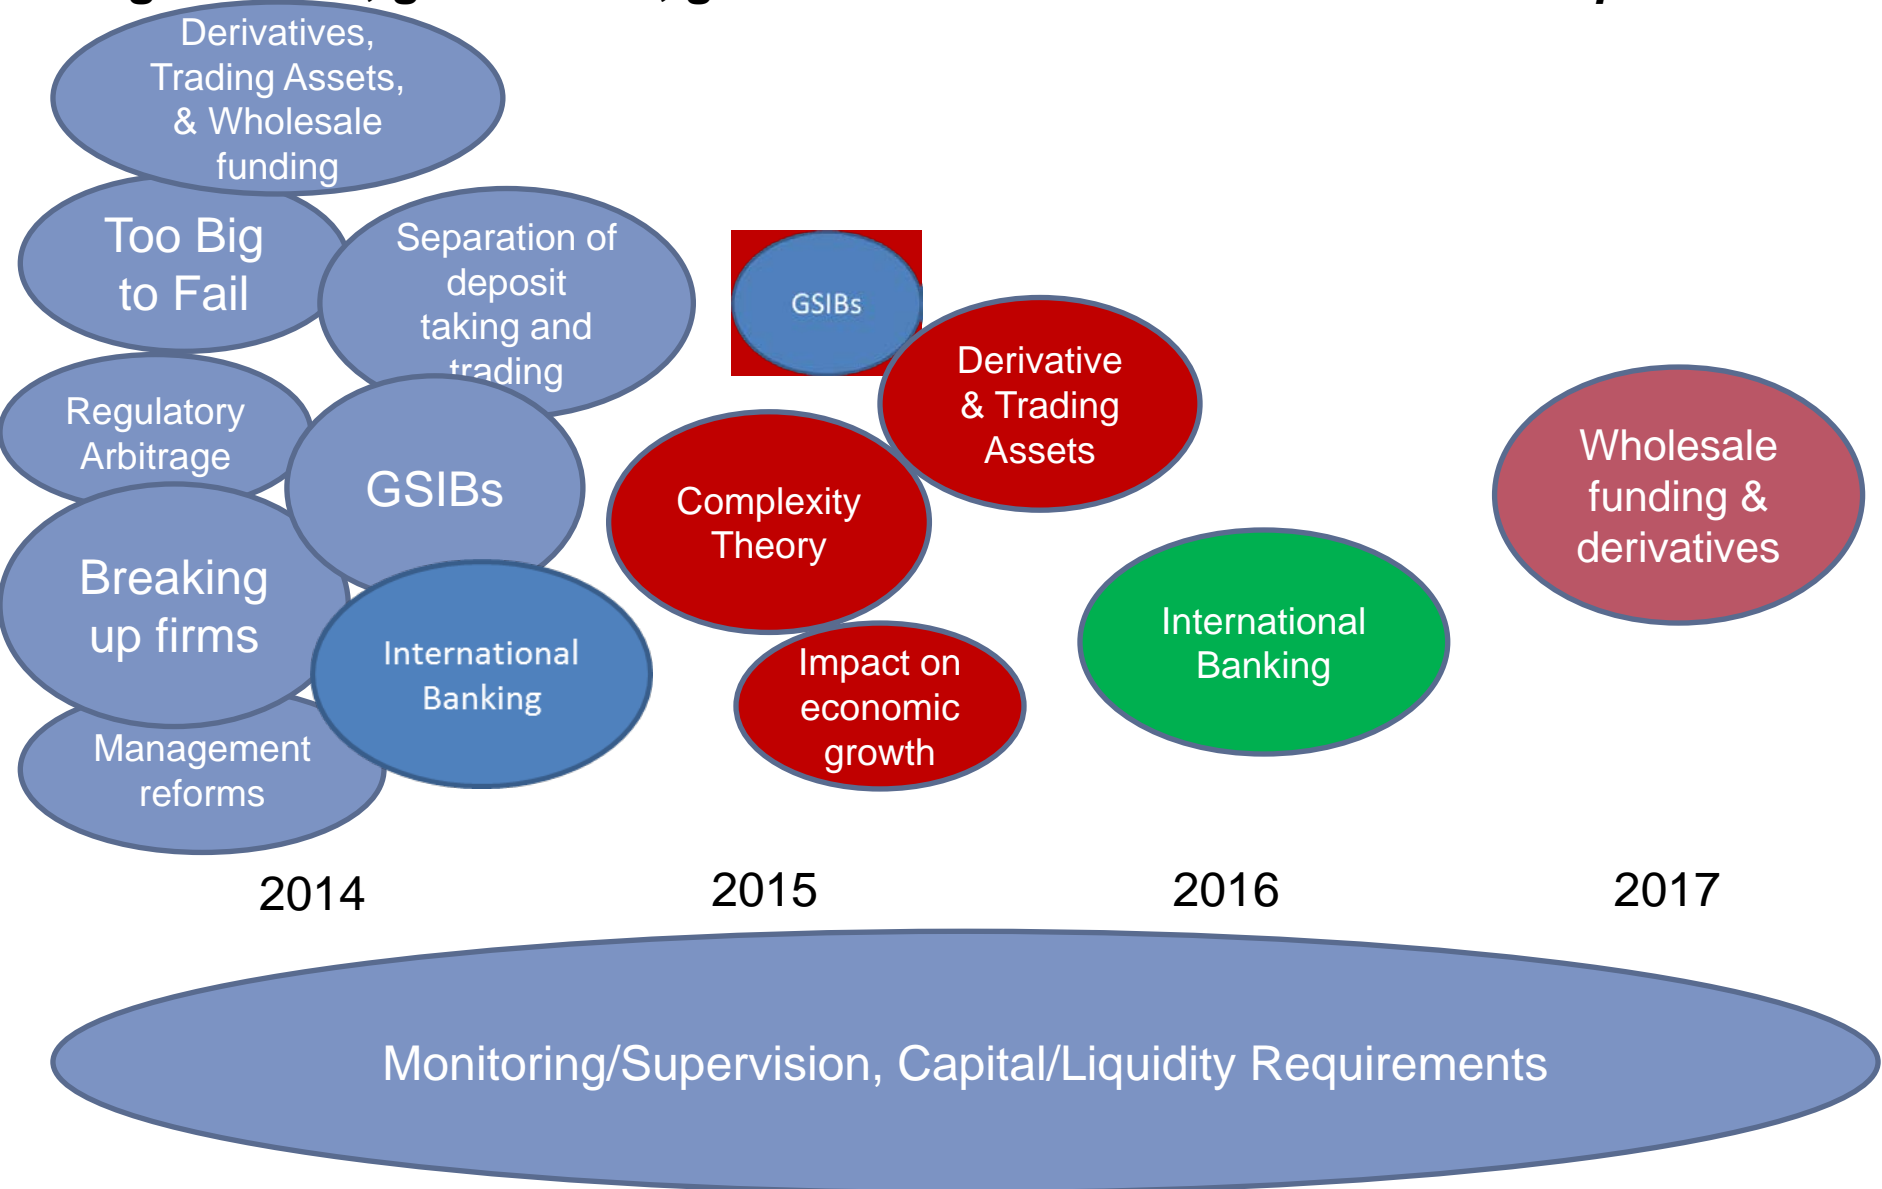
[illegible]

Derivatives, Trading Assets, & Wholesale funding

Too Big to Fail

Separation of deposit taking and trading

Regulatory Arbitrage

GSIBs

Breaking up firms

International Banking

Management reforms

GSIBs

Derivative & Trading Assets

Complexity Theory

Impact on economic growth

International Banking

Wholesale funding & derivatives

2014

2015

2016

2017

Monitoring/Supervision, Capital/Liquidity Requirements